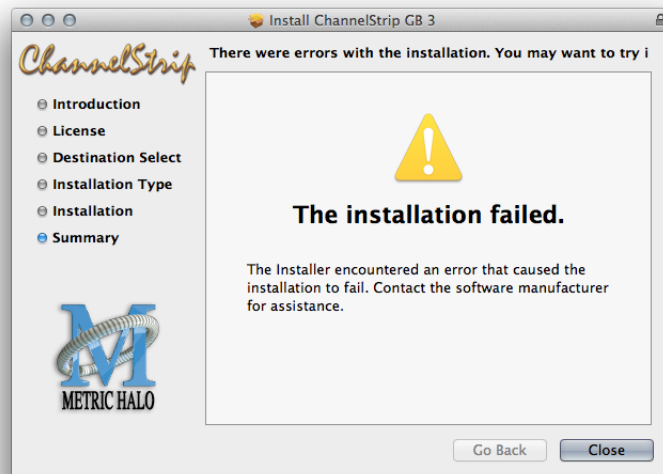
Install ChannelStrip GB 3

ChannelStrip

There were errors with the installation. You may want to try i

Introduction
License
Destination Select
Installation Type
Installation
Summary

The installation failed.

The Installer encountered an error that caused the installation to fail. Contact the software manufacturer for assistance.

M
METRIC HALO

Go Back
Close